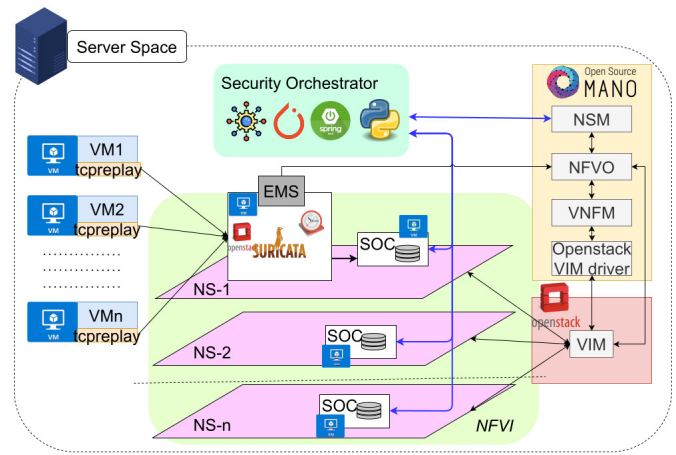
Server Space

Security Orchestrator

spring

Open Source MANO

NSM

NFVO

VNFM

Openstack VIM driver

VM VM1 tcpreplay

VM VM2 tcpreplay

..............
..............

VM VMn tcpreplay

EMS

VM

openstack

SURICATA

SOC

VM

NS-1

SOC

VM

NS-2

SOC

VM

NS-n

NFVI

openstack

VIM